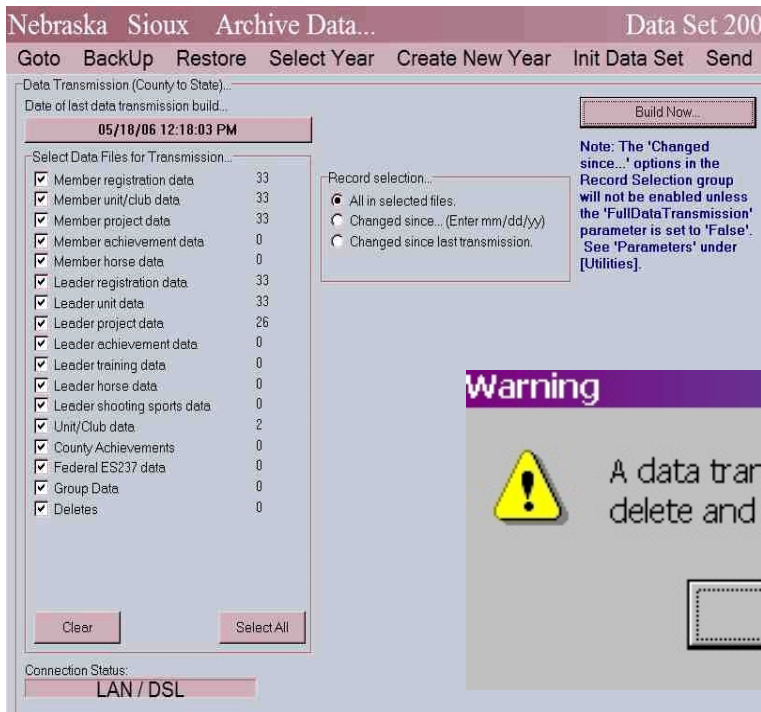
Nebraska Sioux Archive Data... Data Set 200

Goto BackUp Restore Select Year Create New Year Init Data Set Send

Data Transmission (County to State)...

Date of last data transmission build...

05/18/06 12:18:03 PM

Build Now...

Note: The 'Changed since...' options in the Record Selection group will not be enabled unless the 'FullDataTransmission' parameter is set to 'False'. See 'Parameters' under [Utilities].

Select Data Files for Transmission...

| | | |
|---|---|---|
| ☑ | Member registration data | 33 |
| ☑ | Member unit/club data | 33 |
| ☑ | Member project data | 33 |
| ☑ | Member achievement data | 0 |
| ☑ | Member horse data | 0 |
| ☑ | Leader registration data | 33 |
| ☑ | Leader unit data | 33 |
| ☑ | Leader project data | 26 |
| ☑ | Leader achievement data | 0 |
| ☑ | Leader training data | 0 |
| ☑ | Leader horse data | 0 |
| ☑ | Leader shooting sports data | 0 |
| ☑ | Unit/Club data | 2 |
| ☑ | County Achievements | 0 |
| ☑ | Federal ES237 data | 0 |
| ☑ | Group Data | 0 |
| ☑ | Deletes | 0 |

Record selection...

All in selected files.

Changed since... (Enter mm/dd/yy)

Changed since last transmission.

Warning

A data tran

delete and

Clear

Select All

Connection Status:

LAN / DSL